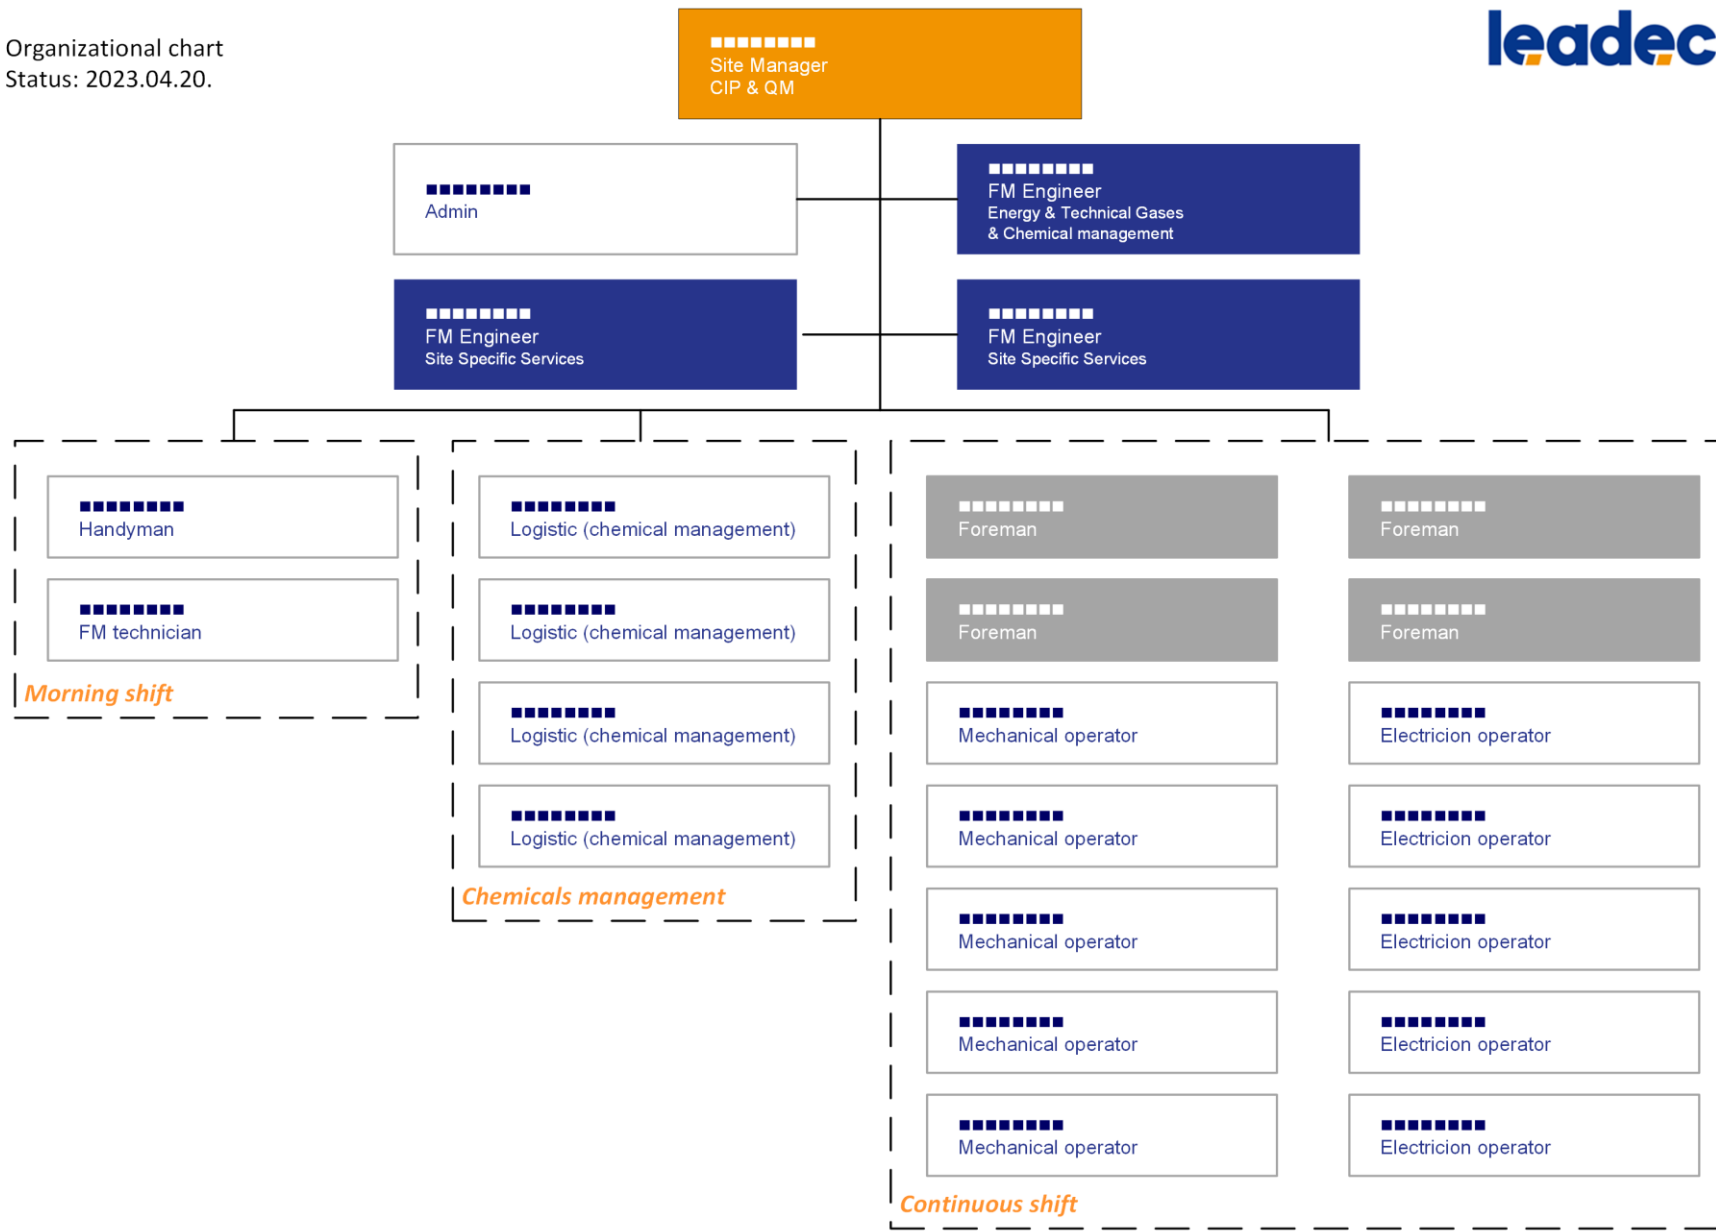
Organizational chart
Status: 2023.04.20.

leadec

Site Manager
CIP & QM

Admin

FM Engineer
Energy & Technical Gases
& Chemical management

FM Engineer
Site Specific Services

FM Engineer
Site Specific Services

Handyman

FM technician

Morning shift

Logistic (chemical management)

Logistic (chemical management)

Logistic (chemical management)

Logistic (chemical management)

Chemicals management

Foreman

Foreman

Mechanical operator

Mechanical operator

Mechanical operator

Mechanical operator

Mechanical operator

Foreman

Foreman

Electricion operator

Electricion operator

Electricion operator

Electricion operator

Electricion operator

Continuous shift